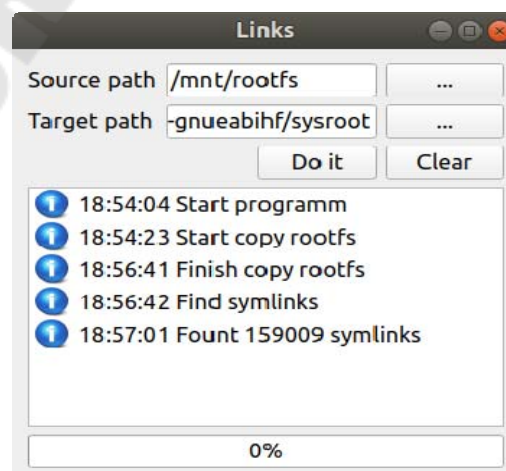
Links

Source path /mnt/rootfs ...

Target path -gnueabihf/sysroot ...

Do it Clear

18:54:04 Start programm
18:54:23 Start copy rootfs
18:56:41 Finish copy rootfs
18:56:42 Find symlinks
18:57:01 Fount 159009 symlinks

0%